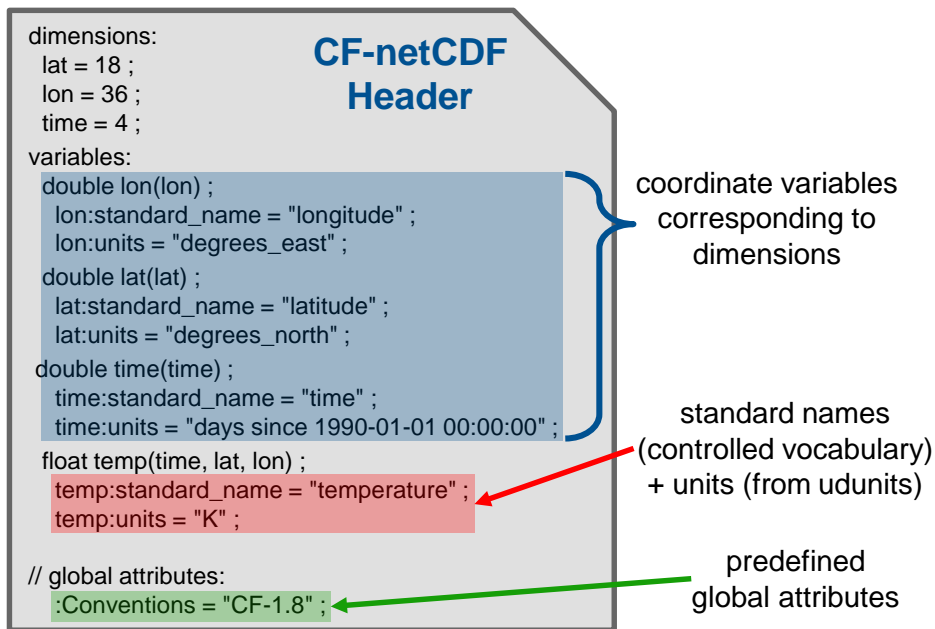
CF-netCDF Header

dimensions:
lat = 18 ;
lon = 36 ;
time = 4 ;
variables:
double lon(lon) ;
lon:standard_name = "longitude" ;
lon:units = "degrees_east" ;
double lat(lat) ;
lat:standard_name = "latitude" ;
lat:units = "degrees_north" ;
double time(time) ;
time:standard_name = "time" ;
time:units = "days since 1990-01-01 00:00:00" ;
float temp(time, lat, lon) ;
temp:standard_name = "temperature" ;
temp:units = "K" ;

// global attributes:
:Conventions = "CF-1.8" ;

coordinate variables corresponding to dimensions

standard names (controlled vocabulary) + units (from udunits)

predefined global attributes